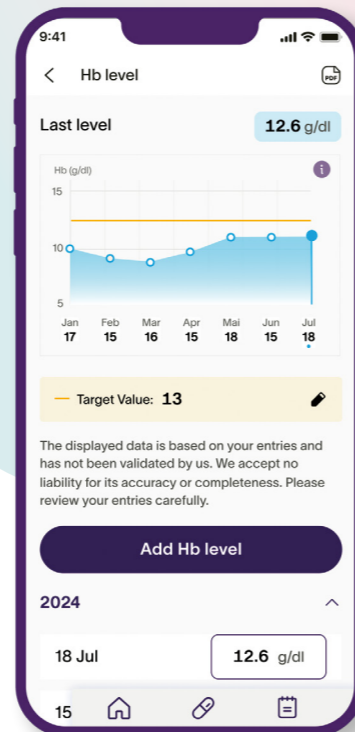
9:41

Hb level

PDF

Last level

12.6 g/dl

Hb (g/dl)

i

15

10

5

Jan 17
Feb 15
Mar 16
Apr 15
Mai 18
Jun 15
Jul 18

Target Value: 13

The displayed data is based on your entries and has not been validated by us. We accept no liability for its accuracy or completeness. Please review your entries carefully.

Add Hb level

2024

18 Jul

12.6 g/dl

15